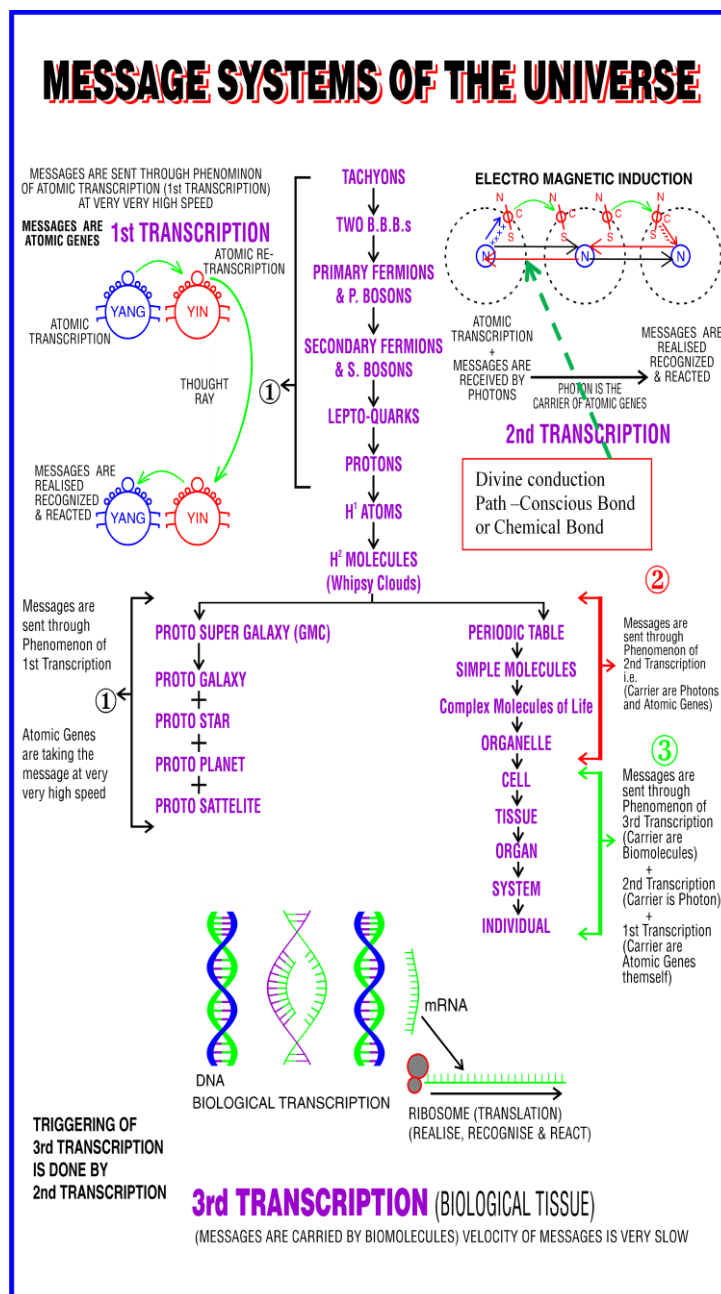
MESSAGE SYSTEMS OF THE UNIVERSE

MESSAGES ARE SENT THROUGH PHENOMINON OF ATOMIC TRANSCRIPTION (1st TRANSCRIPTION) AT VERY VERY HIGH SPEED

MESSAGES ARE ATOMIC GENES

1st TRANSCRIPTION

ATOMIC RE-TRANSCRIPTION

YANG

YIN

ATOMIC TRANSCRIPTION

THOUGHT RAY

MESSAGES ARE REALISED RECOGNIZED & REACTED

YANG

YIN

①

TACHYONS

TWO B.B.B.s

PRIMARY FERMIONS & P. BOSONS

SECONDARY FERMIONS & S. BOSONS

LEPTO-QUARKS

PROTONS

$H^1$ ATOMS

$H^2$ MOLECULES (Whipsy Clouds)

ELECTRO MAGNETIC INDUCTION

N C S N C S N C S N C S

N N N

ATOMIC TRANSCRIPTION + MESSAGES ARE RECEIVED BY PHOTONS

PHOTON IS THE CARRIER OF ATOMIC GENES

MESSAGES ARE REALISED RECOGNIZED & REACTED

2nd TRANSCRIPTION

Divine conduction Path –Conscious Bond or Chemical Bond

②

Messages are sent through Phenomenon of 1st Transcription

①

Atomic Genes are taking the message at very very high speed

PROTO SUPER GALAXY (GMC)

PROTO GALAXY

+

PROTO STAR

+

PROTO PLANET

+

PROTO SATTELITE

PERIODIC TABLE

SIMPLE MOLECULES

Complex Molecules of Life

ORGANELLE

CELL

TISSUE

ORGAN

SYSTEM

INDIVIDUAL

Messages are sent through Phenomenon of 2nd Transcription i.e. (Carrier are Photons and Atomic Genes)

③

Messages are sent through Phenomenon of 3rd Transcription (Carrier are Biomolecules) + 2nd Transcription (Carrier is Photon) + 1st Transcription (Carrier are Atomic Genes themself)

mRNA

DNA

BIOLOGICAL TRANSCRIPTION

RIBOSOME (TRANSLATION) (REALISE, RECOGNISE & REACT)

TRIGGERING OF 3rd TRANSCRIPTION IS DONE BY 2nd TRANSCRIPTION

3rd TRANSCRIPTION (BIOLOGICAL TISSUE)

(MESSAGES ARE CARRIED BY BIOMOLECULES) VELOCITY OF MESSAGES IS VERY SLOW